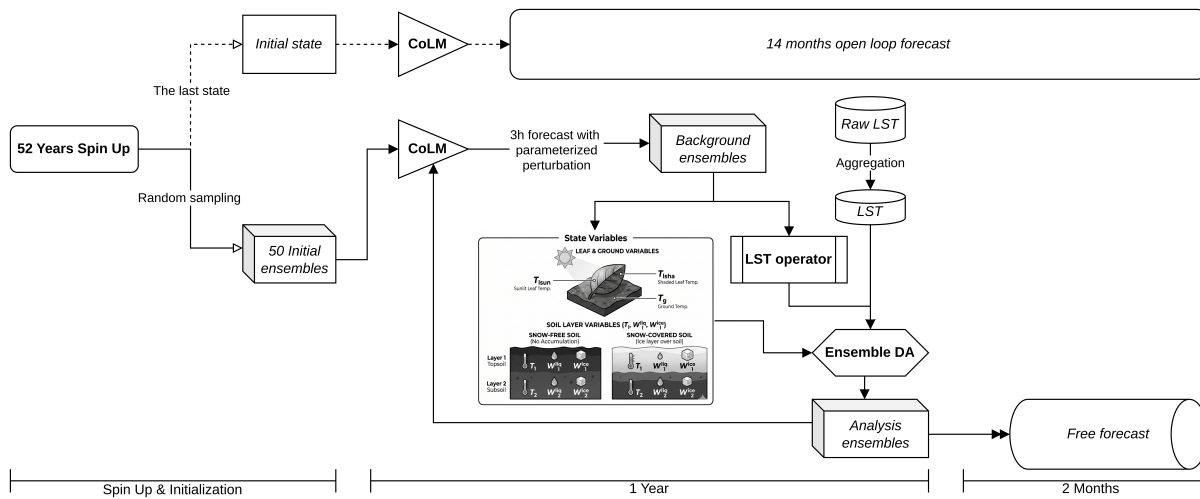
Initial state

CoLM

14 months open loop forecast

The last state

52 Years Spin Up

Random sampling

50 Initial ensembles

CoLM

3h forecast with parameterized perturbation

Background ensembles

Raw LST

Aggregation

LST

State Variables

LEAF & GROUND VARIABLES

$T_{lsun}$ Sunlit Leaf Temp.

$T_{lsha}$ Shaded Leaf Temp.

$T_g$ Ground Temp.

SOIL LAYER VARIABLES ($T_i$, $W_i^{liq}$, $W_i^{ice}$)

SNOW-FREE SOIL (No Accumulation)

SNOW-COVERED SOIL (Ice layer over soil)

Layer 1 Topsoil

Layer 2 Subsoil

$T_1$ $W_1^{liq}$ $W_1^{ice}$

$T_1$ $W_1^{liq}$ $W_1^{ice}$

$T_2$ $W_2^{liq}$ $W_2^{ice}$

$T_2$ $W_2^{liq}$ $W_2^{ice}$

LST operator

Ensemble DA

Analysis ensembles

Free forecast

Spin Up & Initialization

1 Year

2 Months